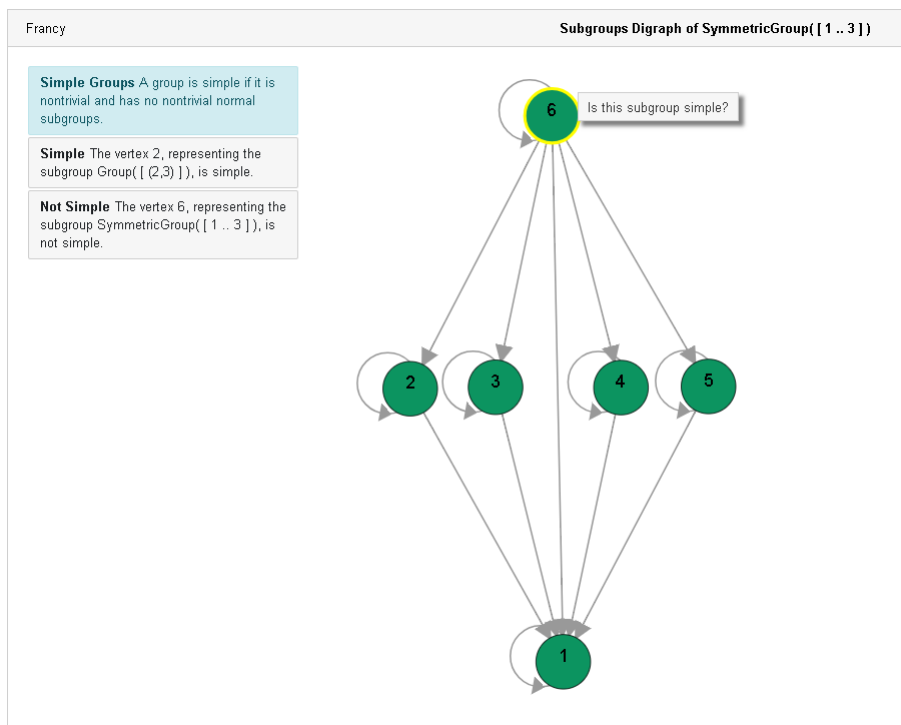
Francy

Subgroups Digraph of SymmetricGroup( [ 1 .. 3 ] )

**Simple Groups** A group is simple if it is nontrivial and has no nontrivial normal subgroups.

**Simple** The vertex 2, representing the subgroup Group( [ (2,3) ] ), is simple.

**Not Simple** The vertex 6, representing the subgroup SymmetricGroup( [ 1 .. 3 ] ), is not simple.

6

Is this subgroup simple?

2

3

4

5

1